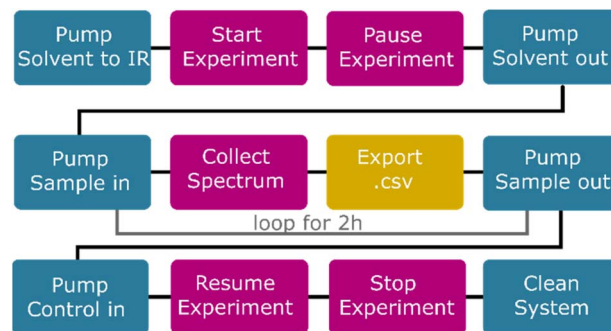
Pump Solvent to IR

Start Experiment

Pause Experiment

Pump Solvent out

Pump Sample in

Collect Spectrum

Export .csv

Pump Sample out

loop for 2h

Pump Control in

Resume Experiment

Stop Experiment

Clean System